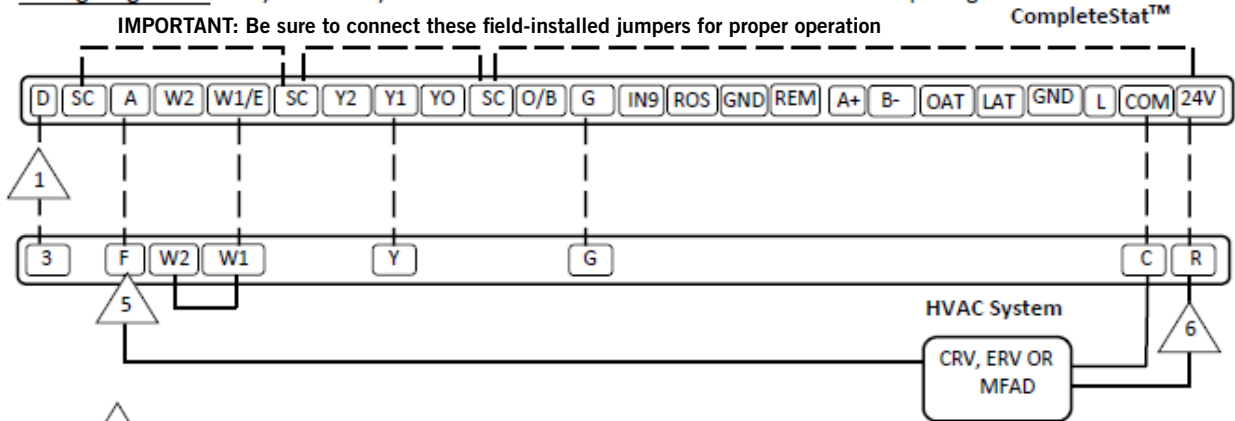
IMPORTANT: Be sure to connect these field-installed jumpers for proper operation

CompleteStat™

D SC A W2 W1/E SC Y2 Y1 YO SC O/B G IN9 ROS GND REM A+ B- OAT LAT GND L COM 24V

1

3 F W2 W1 Y G C R

5

HVAC System

6

CRV, ERV OR MFAD